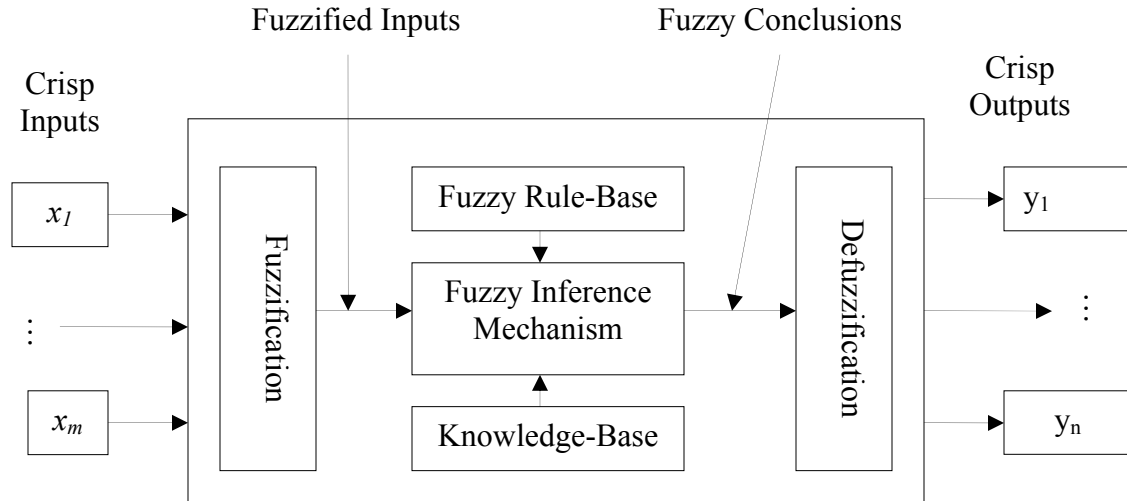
Fuzzified Inputs

Fuzzy Conclusions

Crisp Inputs

Crisp Outputs

$x_1$

$\vdots$

$x_m$

Fuzzification

Fuzzy Rule-Base

Fuzzy Inference Mechanism

Knowledge-Base

Defuzzification

$y_1$

$\vdots$

$y_n$